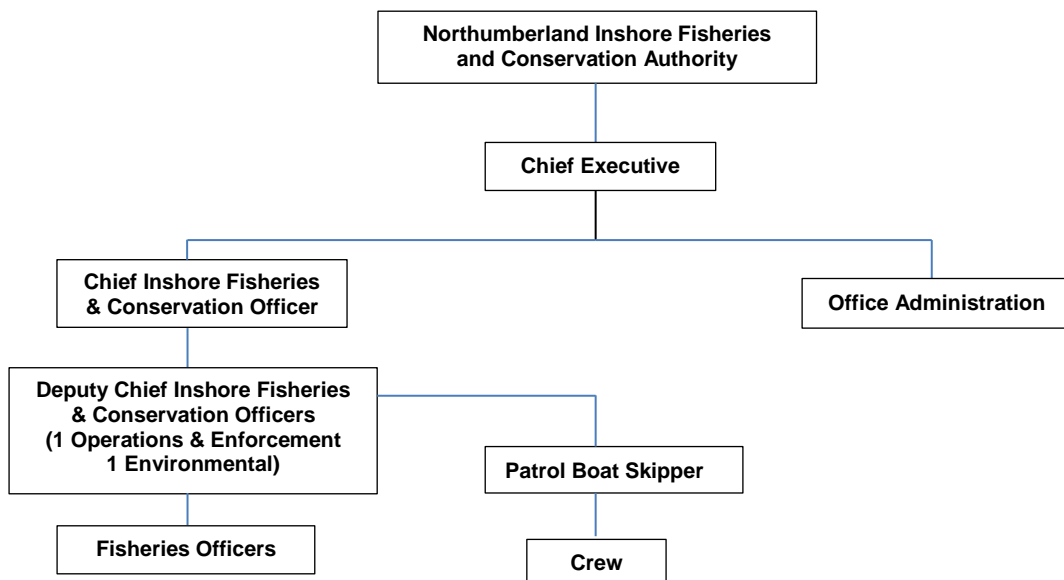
Northumberland Inshore Fisheries and Conservation Authority

Chief Executive

Chief Inshore Fisheries & Conservation Officer

Office Administration

Deputy Chief Inshore Fisheries & Conservation Officers (1 Operations & Enforcement 1 Environmental)

Patrol Boat Skipper

Fisheries Officers

Crew